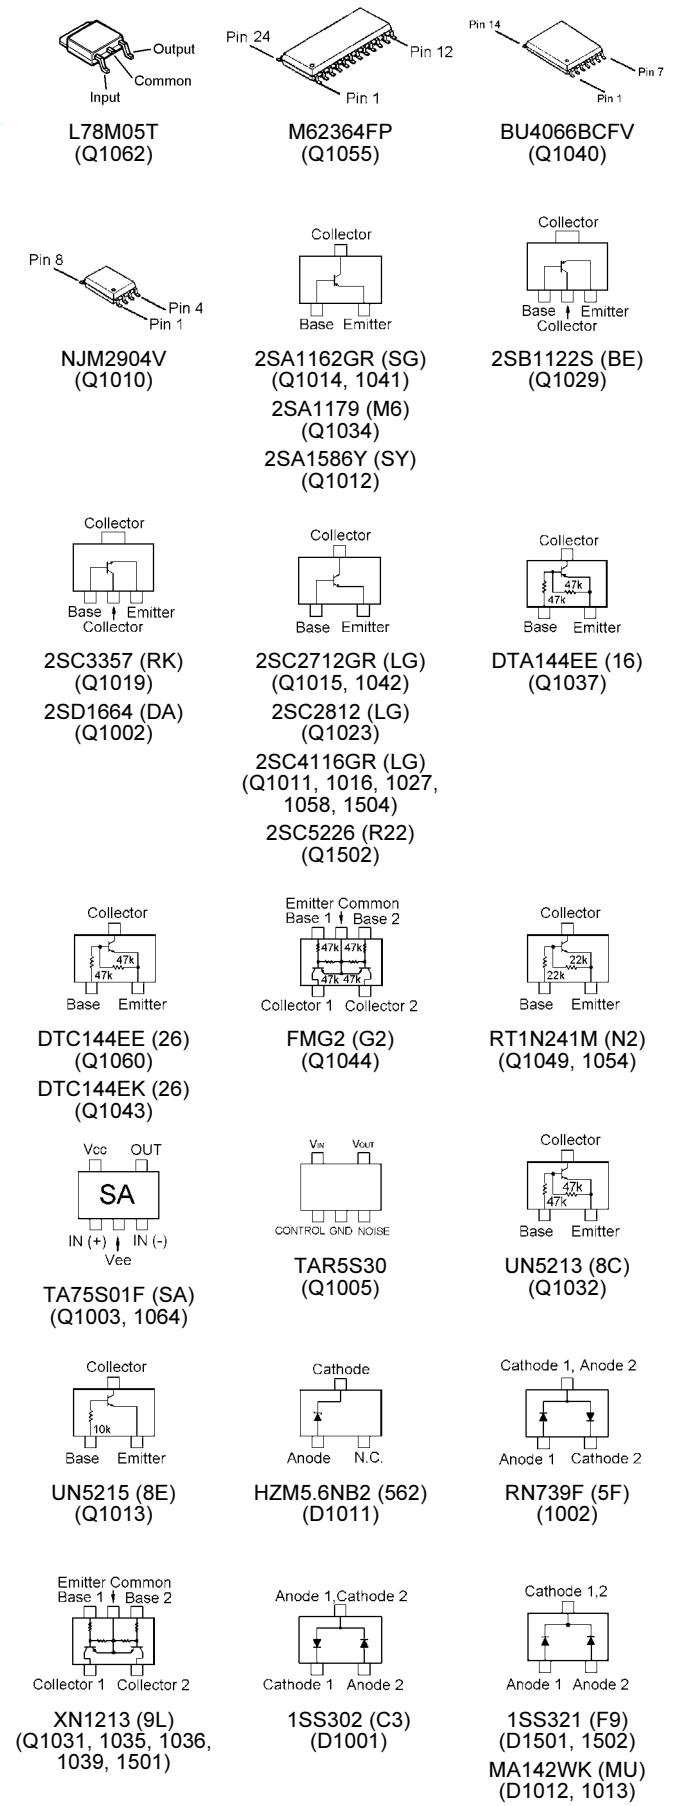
Output
Common
Input
L78M05T
(Q1062)

Pin 24
Pin 12
Pin 1
M62364FP
(Q1055)

Pin 14
Pin 7
Pin 1
BU4066BCFV
(Q1040)

Pin 8
Pin 4
Pin 1
NJM2904V
(Q1010)

Collector
Base Emitter
2SA1162GR (SG)
(Q1014, 1041)
2SA1179 (M6)
(Q1034)
2SA1586Y (SY)
(Q1012)

Collector
Base Emitter
Collector
2SB1122S (BE)
(Q1029)

Collector
Base Emitter
Collector
2SC3357 (RK)
(Q1019)
2SD1664 (DA)
(Q1002)

Collector
Base Emitter
2SC2712GR (LG)
(Q1015, 1042)
2SC2812 (LG)
(Q1023)
2SC4116GR (LG)
(Q1011, 1016, 1027, 1058, 1504)
2SC5226 (R22)
(Q1502)

Collector
47k
47k
Base Emitter
DTA144EE (16)
(Q1037)

Collector
47k
47k
Base Emitter
DTC144EE (26)
(Q1060)
DTC144EK (26)
(Q1043)

Emitter Common
Base 1 Base 2
47k 47k 47k
47k 47k
Collector 1 Collector 2
FMG2 (G2)
(Q1044)

Collector
22k
22k
Base Emitter
RT1N241M (N2)
(Q1049, 1054)

Vcc OUT
SA
IN (+) IN (-)
Vee
TA75S01F (SA)
(Q1003, 1064)

V$_{IN}$ V$_{OUT}$
CONTROL GND NOISE
TAR5S30
(Q1005)

Collector
47k
47k
Base Emitter
UN5213 (8C)
(Q1032)

Collector
10k
Base Emitter
UN5215 (8E)
(Q1013)

Cathode
Anode N.C.
HZM5.6NB2 (562)
(D1011)

Cathode 1, Anode 2
Anode 1 Cathode 2
RN739F (5F)
(1002)

Emitter Common
Base 1 Base 2
Collector 1 Collector 2
XN1213 (9L)
(Q1031, 1035, 1036, 1039, 1501)

Anode 1,Cathode 2
Cathode 1 Anode 2
1SS302 (C3)
(D1001)

Cathode 1,2
Anode 1 Anode 2
1SS321 (F9)
(D1501, 1502)
MA142WK (MU)
(D1012, 1013)